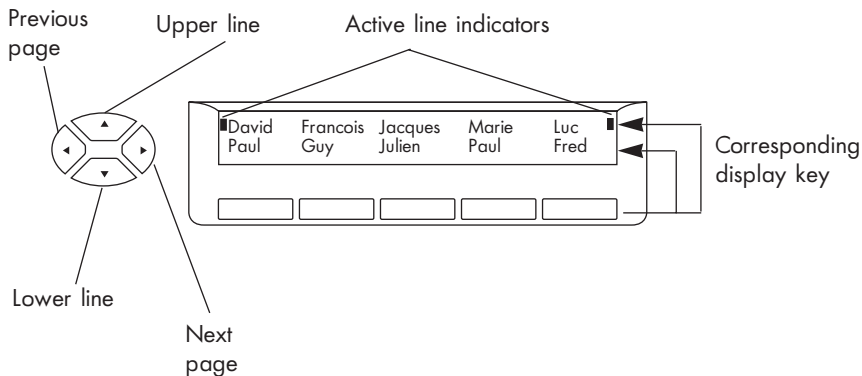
Previous page

Upper line

Active line indicators

| David | Francois | Jacques | Marie | Luc |
|---|---|---|---|---|
| Paul | Guy | Julien | Paul | Fred |

Corresponding display key

Lower line

Next page